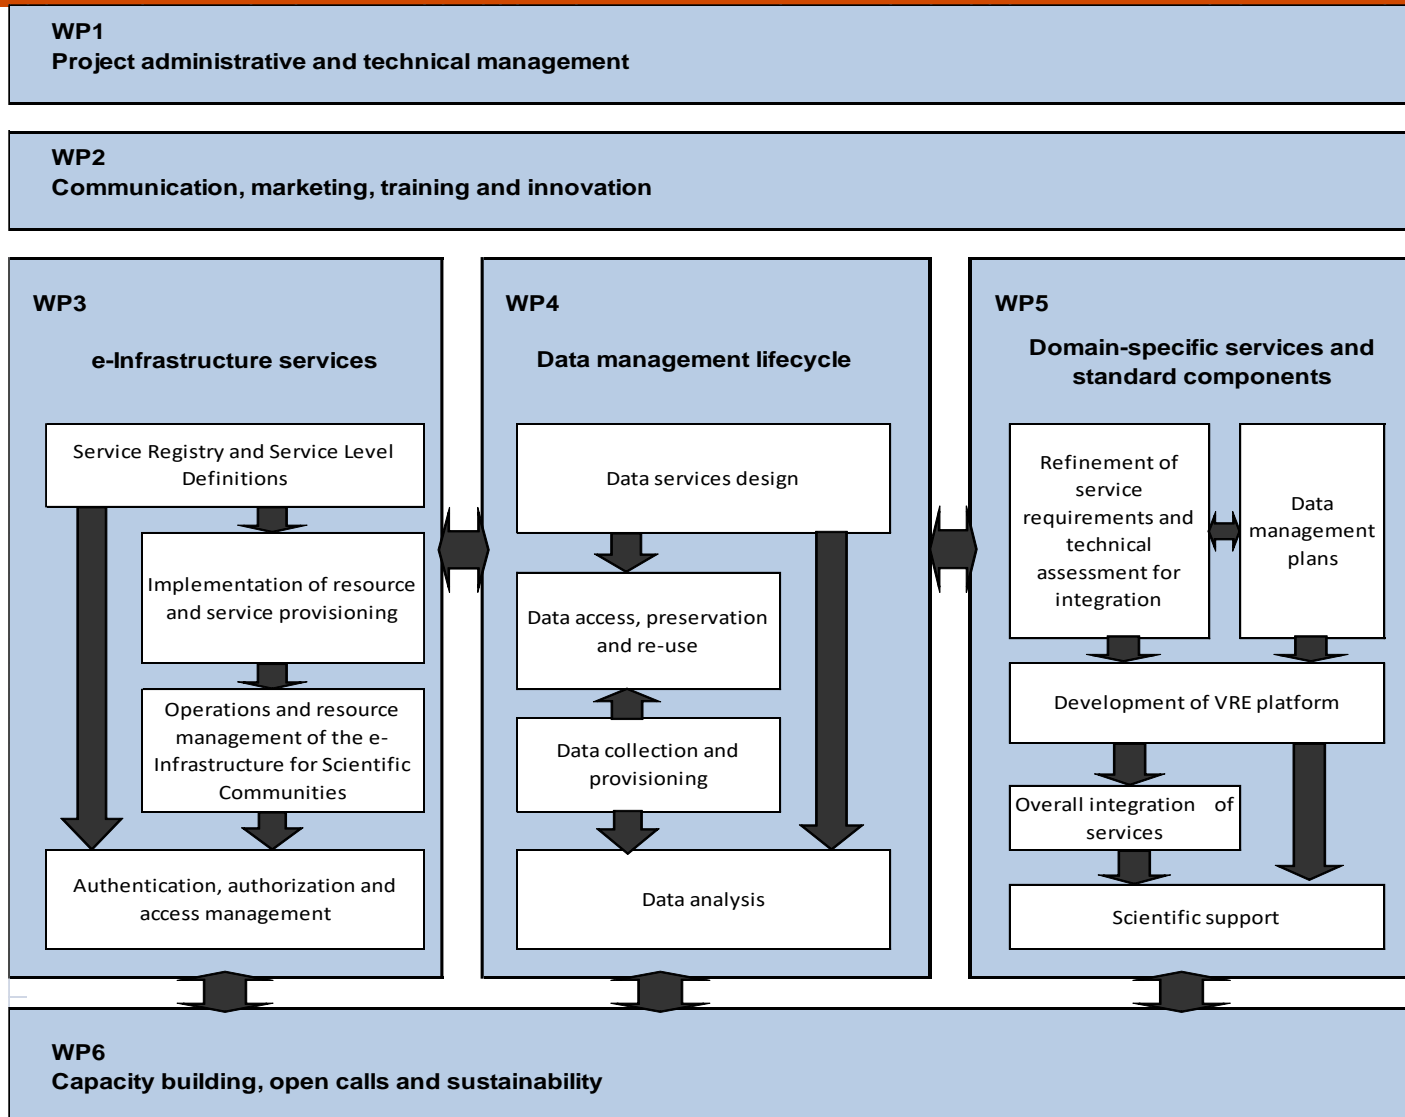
WP1
Project administrative and technical management

WP2
Communication, marketing, training and innovation

WP3

e-Infrastructure services

Service Registry and Service Level Definitions

Implementation of resource and service provisioning

Operations and resource management of the e-Infrastructure for Scientific Communities

Authentication, authorization and access management

WP4

Data management lifecycle

Data services design

Data access, preservation and re-use

Data collection and provisioning

Data analysis

WP5

Domain-specific services and standard components

Refinement of service requirements and technical assessment for integration

Data management plans

Development of VRE platform

Overall integration of services

Scientific support

WP6
Capacity building, open calls and sustainability